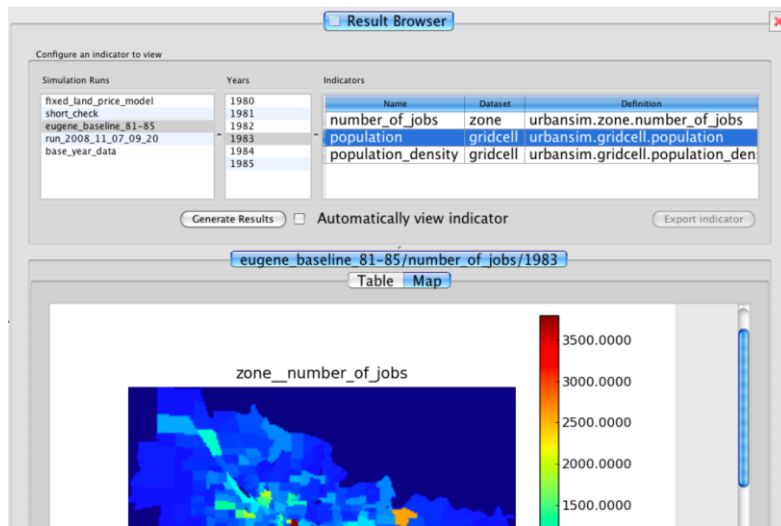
Result Browser

Configure an indicator to view

Simulation Runs
fixed_land_price_model
short_check
eugene_baseline_81-85
run_2008_11_07_09_20
base_year_data

Years
1980
1981
1982
1983
1984
1985

Indicators

| Name | Dataset | Definition |
|---|---|---|
| number_of_jobs | zone | urbansim.zone.number_of_jobs |
| population | gridcell | urbansim.gridcell.population |
| population_density | gridcell | urbansim.gridcell.population_den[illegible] |

Generate Results
Automatically view indicator
Export indicator

eugene_baseline_81-85/number_of_jobs/1983

Table
Map

zone__number_of_jobs

3500.0000
3000.0000
2500.0000
2000.0000
1500.0000